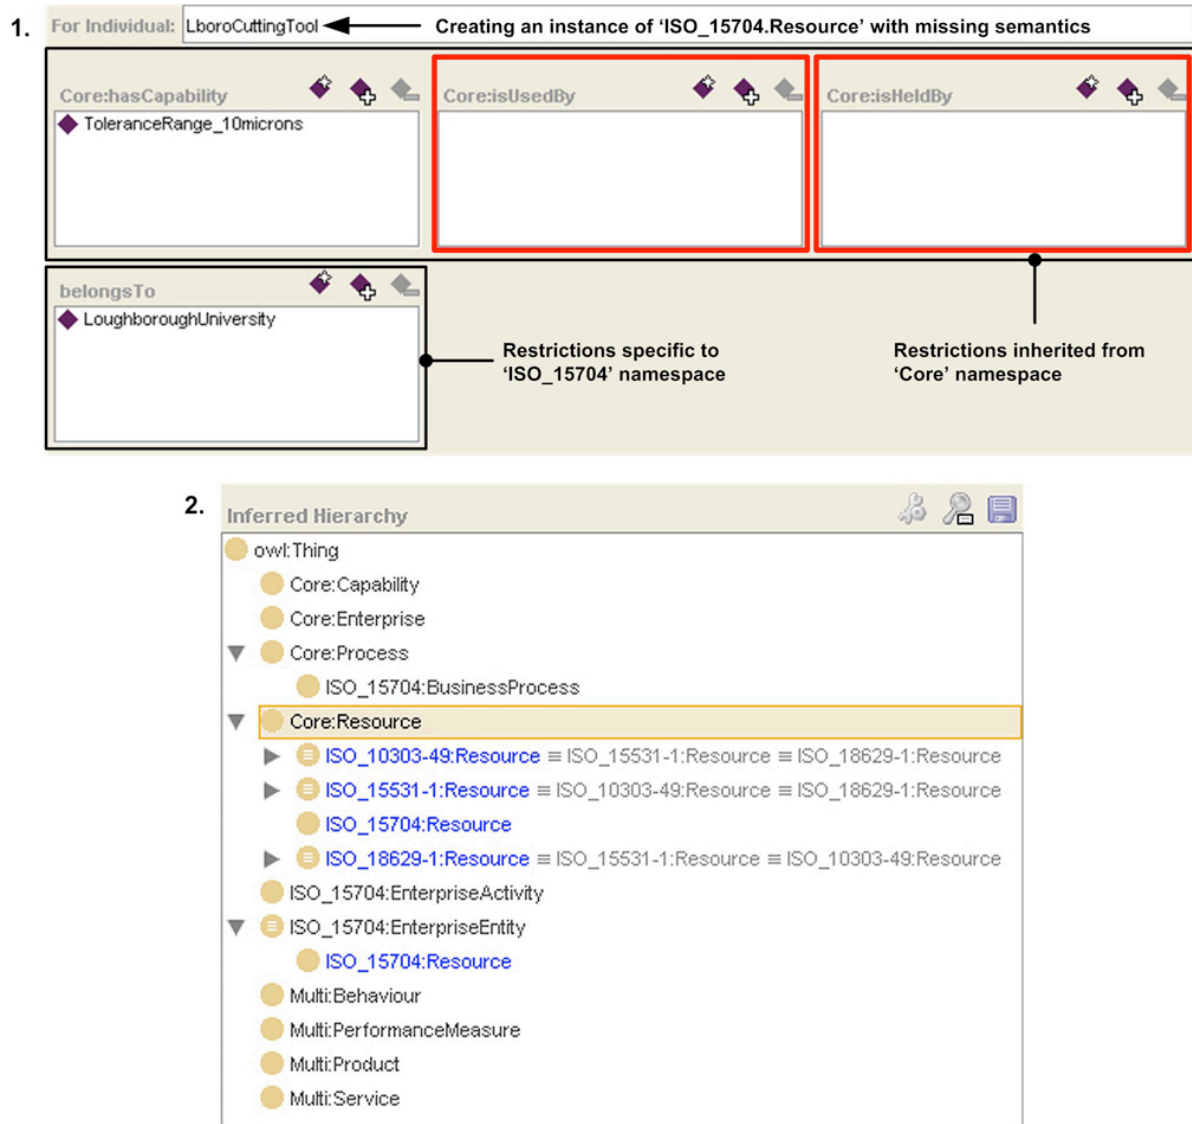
1. For Individual: LboroCuttingTool Creating an instance of 'ISO_15704.Resource' with missing semantics

Core:hasCapability
ToleranceRange_10microns

Core:isUsedBy

Core:isHeldBy

belongsTo
LoughboroughUniversity

Restrictions specific to 'ISO_15704' namespace

Restrictions inherited from 'Core' namespace

2. Inferred Hierarchy

owl:Thing
Core:Capability
Core:Enterprise
Core:Process
ISO_15704:BusinessProcess
Core:Resource
ISO_10303-49:Resource ≡ ISO_15531-1:Resource ≡ ISO_18629-1:Resource
ISO_15531-1:Resource ≡ ISO_10303-49:Resource ≡ ISO_18629-1:Resource
ISO_15704:Resource
ISO_18629-1:Resource ≡ ISO_15531-1:Resource ≡ ISO_10303-49:Resource
ISO_15704:EnterpriseActivity
ISO_15704:EnterpriseEntity
ISO_15704:Resource
Multi:Behaviour
Multi:PerformanceMeasure
Multi:Product
Multi:Service